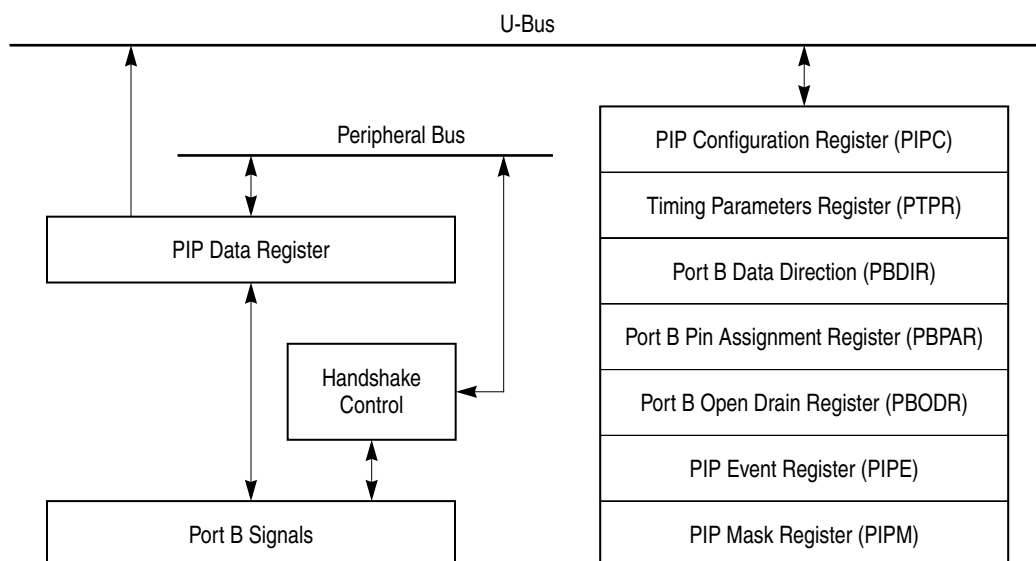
U-Bus

Peripheral Bus

PIP Data Register

Handshake Control

Port B Signals

PIP Configuration Register (PIPC)

Timing Parameters Register (PTPR)

Port B Data Direction (PBDIR)

Port B Pin Assignment Register (PBPAR)

Port B Open Drain Register (PBODR)

PIP Event Register (PIPE)

PIP Mask Register (PIPM)